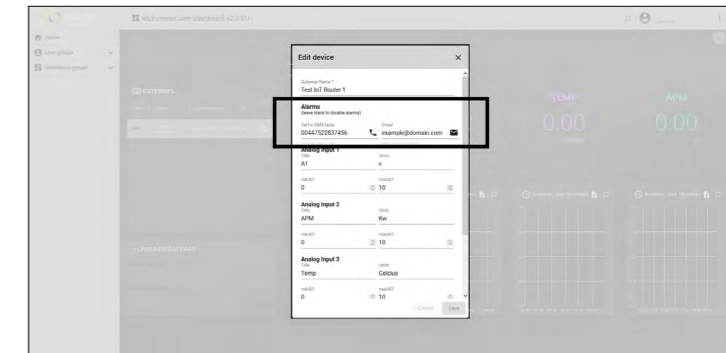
Edit device

Gateway Name *
Test IoT Router 1

Alarms
(leave blank to disable alarms)

Tel for SMS texts
00447522837456

Email
example@domain.com

Analog Input 1
Title
A1
Units
v
minAI1
0
maxAI1
10

Analog Input 2
Title
APM
Units
Kw
minAI2
0
maxAI2
10

Analog Input 3
Title
Temp
Units
Celcius
minAI3
0
maxAI3
10

Cancel
Save

TEMP
0.00
APM
0.00